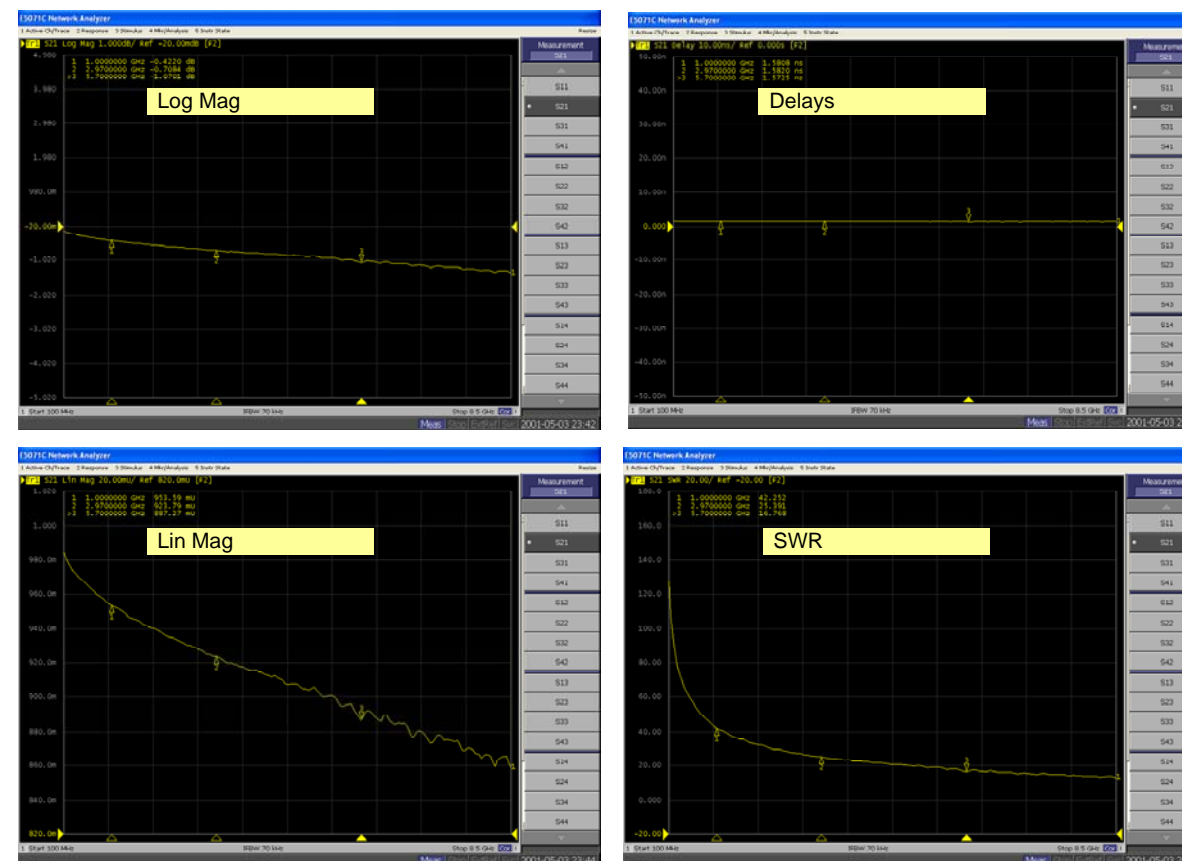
E5071C Network Analyzer
1 Active Ch/Trace 2 Response 3 Stimulus 4 Mkr/Analysis 5 Instr State
Tr1 S21 Log Mag 1.000dB/ Ref -20.00mdB [F2]
1 1.0000000 GHz -0.4220 dB
2 2.9700000 GHz -0.7084 dB
>3 5.7000000 GHz -1.0701 dB
Log Mag
4.980
3.980
2.980
1.980
980.0m
-20.00m
-1.020
-2.020
-3.020
-4.020
-5.020
1 Start 100 MHz IFBW 70 kHz Stop 8.5 GHz
Meas 2001-05-03 23:42
Measurement
S21
S11
S21
S31
S41
S12
S22
S32
S42
S13
S23
S33
S43
S14
S24
S34
S44

E5071C Network Analyzer
1 Active Ch/Trace 2 Response 3 Stimulus 4 Mkr/Analysis 5 Instr State
Tr1 S21 Delay 10.00ns/ Ref 0.000s [F2]
1 1.0000000 GHz 1.5908 ns
2 2.9700000 GHz 1.5820 ns
>3 5.7000000 GHz 1.5735 ns
Delays
50.00n
40.00n
30.00n
20.00n
10.00n
0.000
-10.00n
-20.00n
-30.00n
-40.00n
-50.00n
1 Start 100 MHz IFBW 70 kHz Stop 8.5 GHz
Meas 2001-05-03 2
Measurement
S21
S11
S21
S31
S41
S12
S22
S32
S42
S13
S23
S33
S43
S14
S24
S34
S44

E5071C Network Analyzer
1 Active Ch/Trace 2 Response 3 Stimulus 4 Mkr/Analysis 5 Instr State
Tr1 S21 Lin Mag 20.00mU/ Ref 820.0mU [F2]
1 1.0000000 GHz 953.59 mU
2 2.9700000 GHz 923.79 mU
>3 5.7000000 GHz 887.27 mU
Lin Mag
1.020
1.000
980.0m
960.0m
940.0m
920.0m
900.0m
880.0m
860.0m
840.0m
820.0m
1 Start 100 MHz IFBW 70 kHz Stop 8.5 GHz
Meas 2001-05-03 23:44
Measurement
S21
S11
S21
S31
S41
S12
S22
S32
S42
S13
S23
S33
S43
S14
S24
S34
S44

E5071C Network Analyzer
1 Active Ch/Trace 2 Response 3 Stimulus 4 Mkr/Analysis 5 Instr State
Tr1 S21 SWR 20.00/ Ref -20.00 [F2]
1 1.0000000 GHz 42.252
2 2.9700000 GHz 25.391
>3 5.7000000 GHz 16.768
SWR
180.0
160.0
140.0
120.0
100.0
80.00
60.00
40.00
20.00
0.000
-20.00
1 Start 100 MHz IFBW 70 kHz Stop 8.5 GHz
Meas 2001-05-03
Measurement
S21
S11
S21
S31
S41
S12
S22
S32
S42
S13
S23
S33
S43
S14
S24
S34
S44